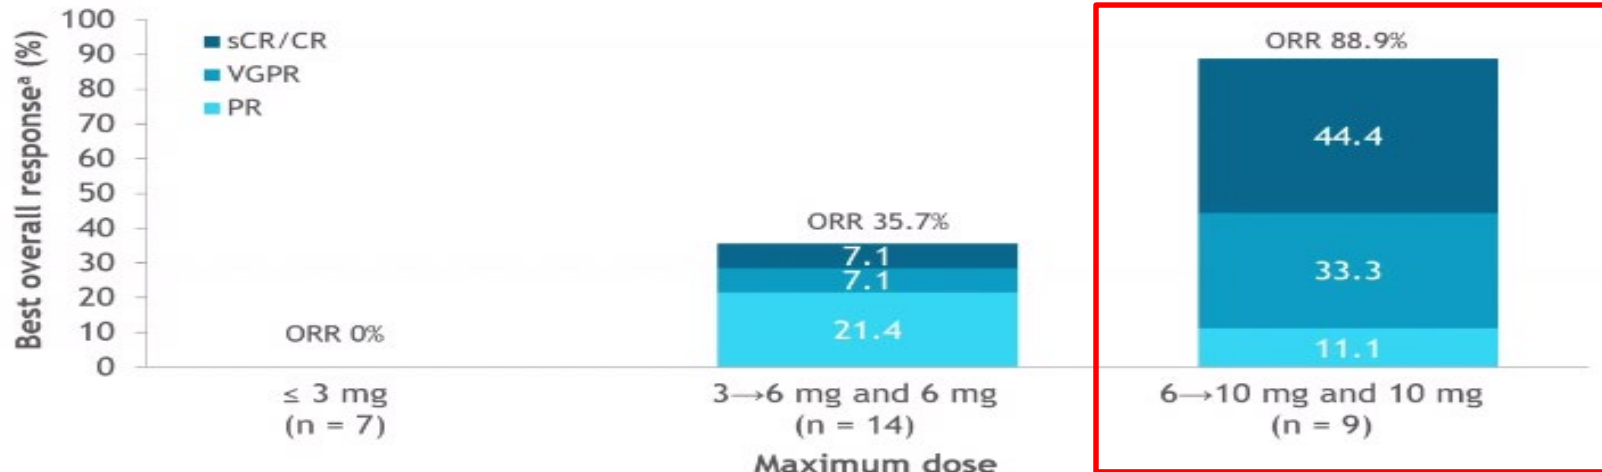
Best overall response$^a$ (%)

100
90
80
70
60
50
40
30
20
10
0

sCR/CR
VGPR
PR

ORR 0%

ORR 35.7%
7.1
7.1
21.4

ORR 88.9%
44.4
33.3
11.1

≤ 3 mg
(n = 7)

3→6 mg and 6 mg
(n = 14)

6→10 mg and 10 mg
(n = 9)

Maximum dose